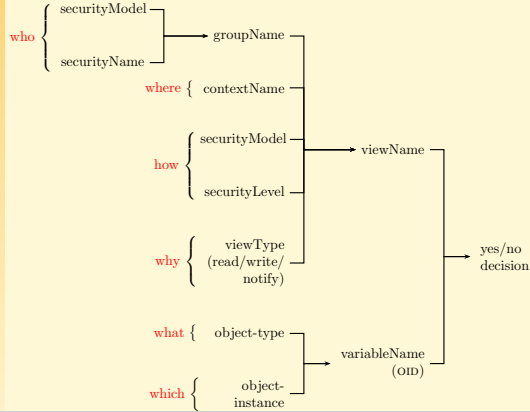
who securityModel
securityName
groupName
where contextName
how securityModel
securityLevel
viewName
why viewType (read/write/ notify)
yes/no decision
what object-type
variableName (OID)
which object-instance